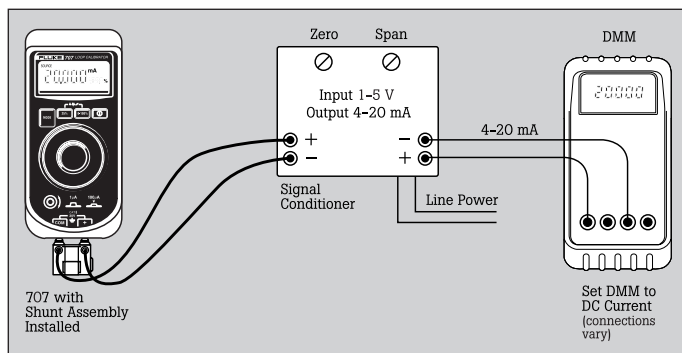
FLUKE 707 LOOP CALIBRATOR

SOURCE

20.000 mA

%

Zero

Span

Input 1-5 V
Output 4-20 mA

+
−

−
+

4-20 mA

DMM

20000

Signal Conditioner

Line Power

707 with Shunt Assembly Installed

Set DMM to DC Current (connections vary)